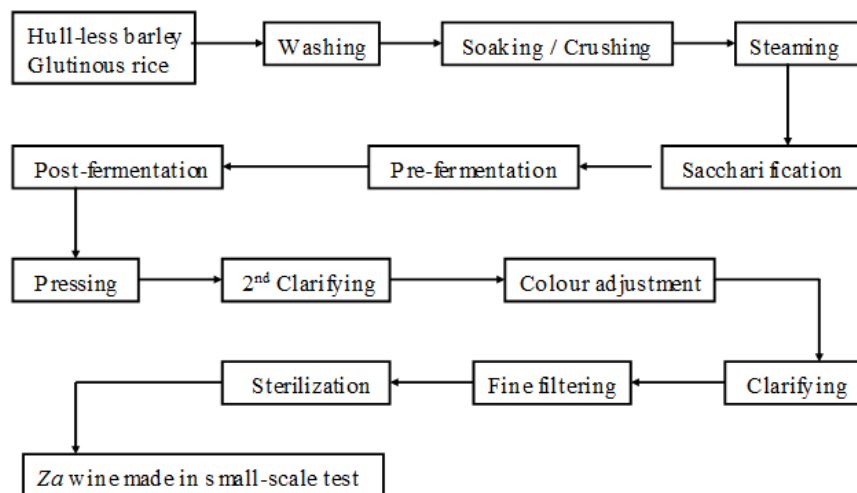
Hull-less barley Glutinous rice

Washing

Soaking / Crushing

Steaming

Saccharification

Pre-fermentation

Post-fermentation

Pressing

2$^{nd}$ Clarifying

Colour adjustment

Clarifying

Fine filtering

Sterilization

*Za* wine made in small-scale test